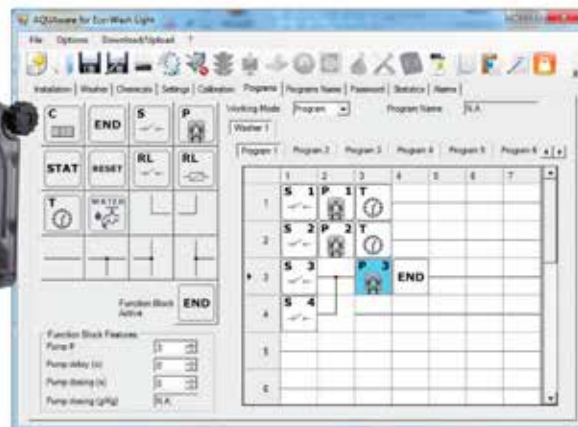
AQUAware for Eco-Wash Light

File Options Download/Upload ?

Installation | Washer | Chemicals | Settings | Calibration | Programs | Programs Name | Password | Statistics | Alarms

Working Mode Program

Program Name N.A.

Washer 1

C END S P

STAT RESET RL RL

T WATER

Function Block Active END

Function Block Features
Pump # 3
Pump delay (s) 0
Pump dosing (s) 0
Pump dosing (g/Kg) N.A.

Program 1 | Program 2 | Program 3 | Program 4 | Program 5 | Program 6

| | 1 | 2 | 3 | 4 | 5 | 6 | 7 |
|---|---|---|---|---|---|---|---|
| 1 | S 1 | P 1 | T | | | | |
| 2 | S 2 | P 2 | T | | | | |
| 3 | S 3 | | P 3 | END | | | |
| 4 | S 4 | | | | | | |
| 5 | | | | | | | |
| 6 | | | | | | | |